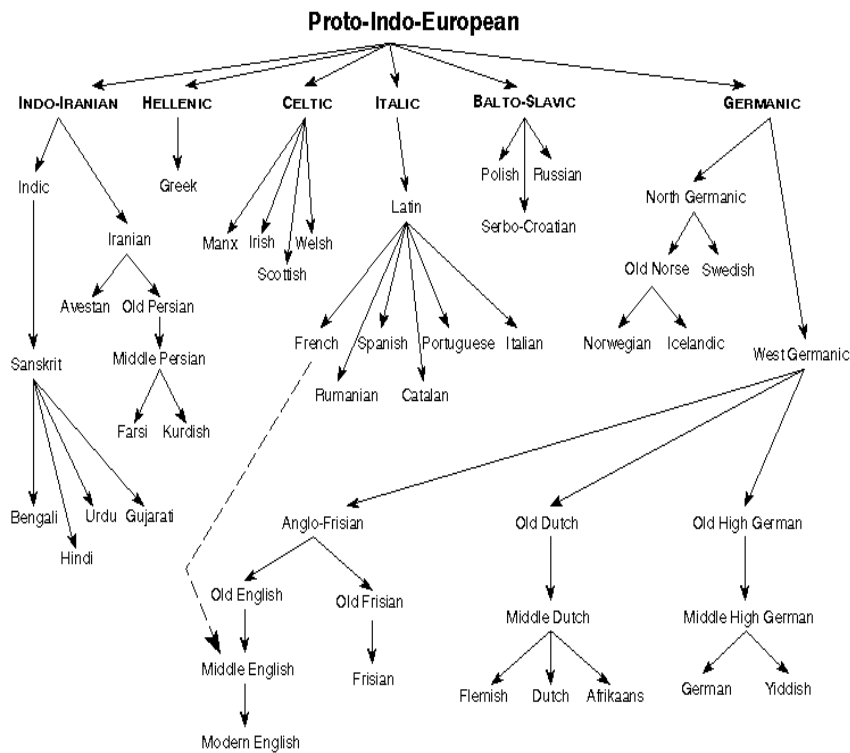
Proto-Indo-European

INDO-IRANIAN
HELLENIC
CELTIC
ITALIC
BALTO-SLAVIC
GERMANIC

Indic
Iranian
Avestan
Old Persian
Middle Persian
Farsi
Kurdish
Sanskrit
Bengali
Hindi
Urdu
Gujarati

Greek

Manx
Irish
Scottish
Welsh

Latin
French
Spanish
Portuguese
Italian
Rumanian
Catalan

Polish
Russian
Serbo-Croatian

North Germanic
Old Norse
Swedish
Norwegian
Icelandic
West Germanic

Anglo-Frisian
Old English
Old Frisian
Middle English
Frisian
Modern English

Old Dutch
Middle Dutch
Flemish
Dutch
Afrikaans

Old High German
Middle High German
German
Yiddish